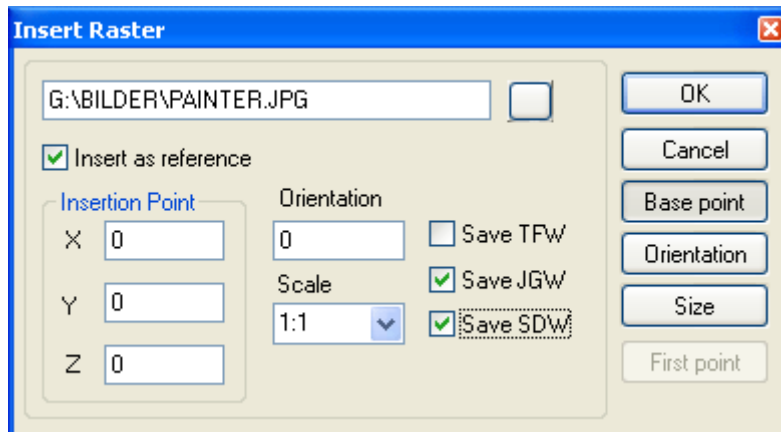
Insert Raster

G:\BILDER\PAINTER.JPG

Insert as reference

Insertion Point

X 0

Y 0

Z 0

Orientation

0

Scale

1:1

Save TFW

Save JGW

Save SDW

OK

Cancel

Base point

Orientation

Size

First point